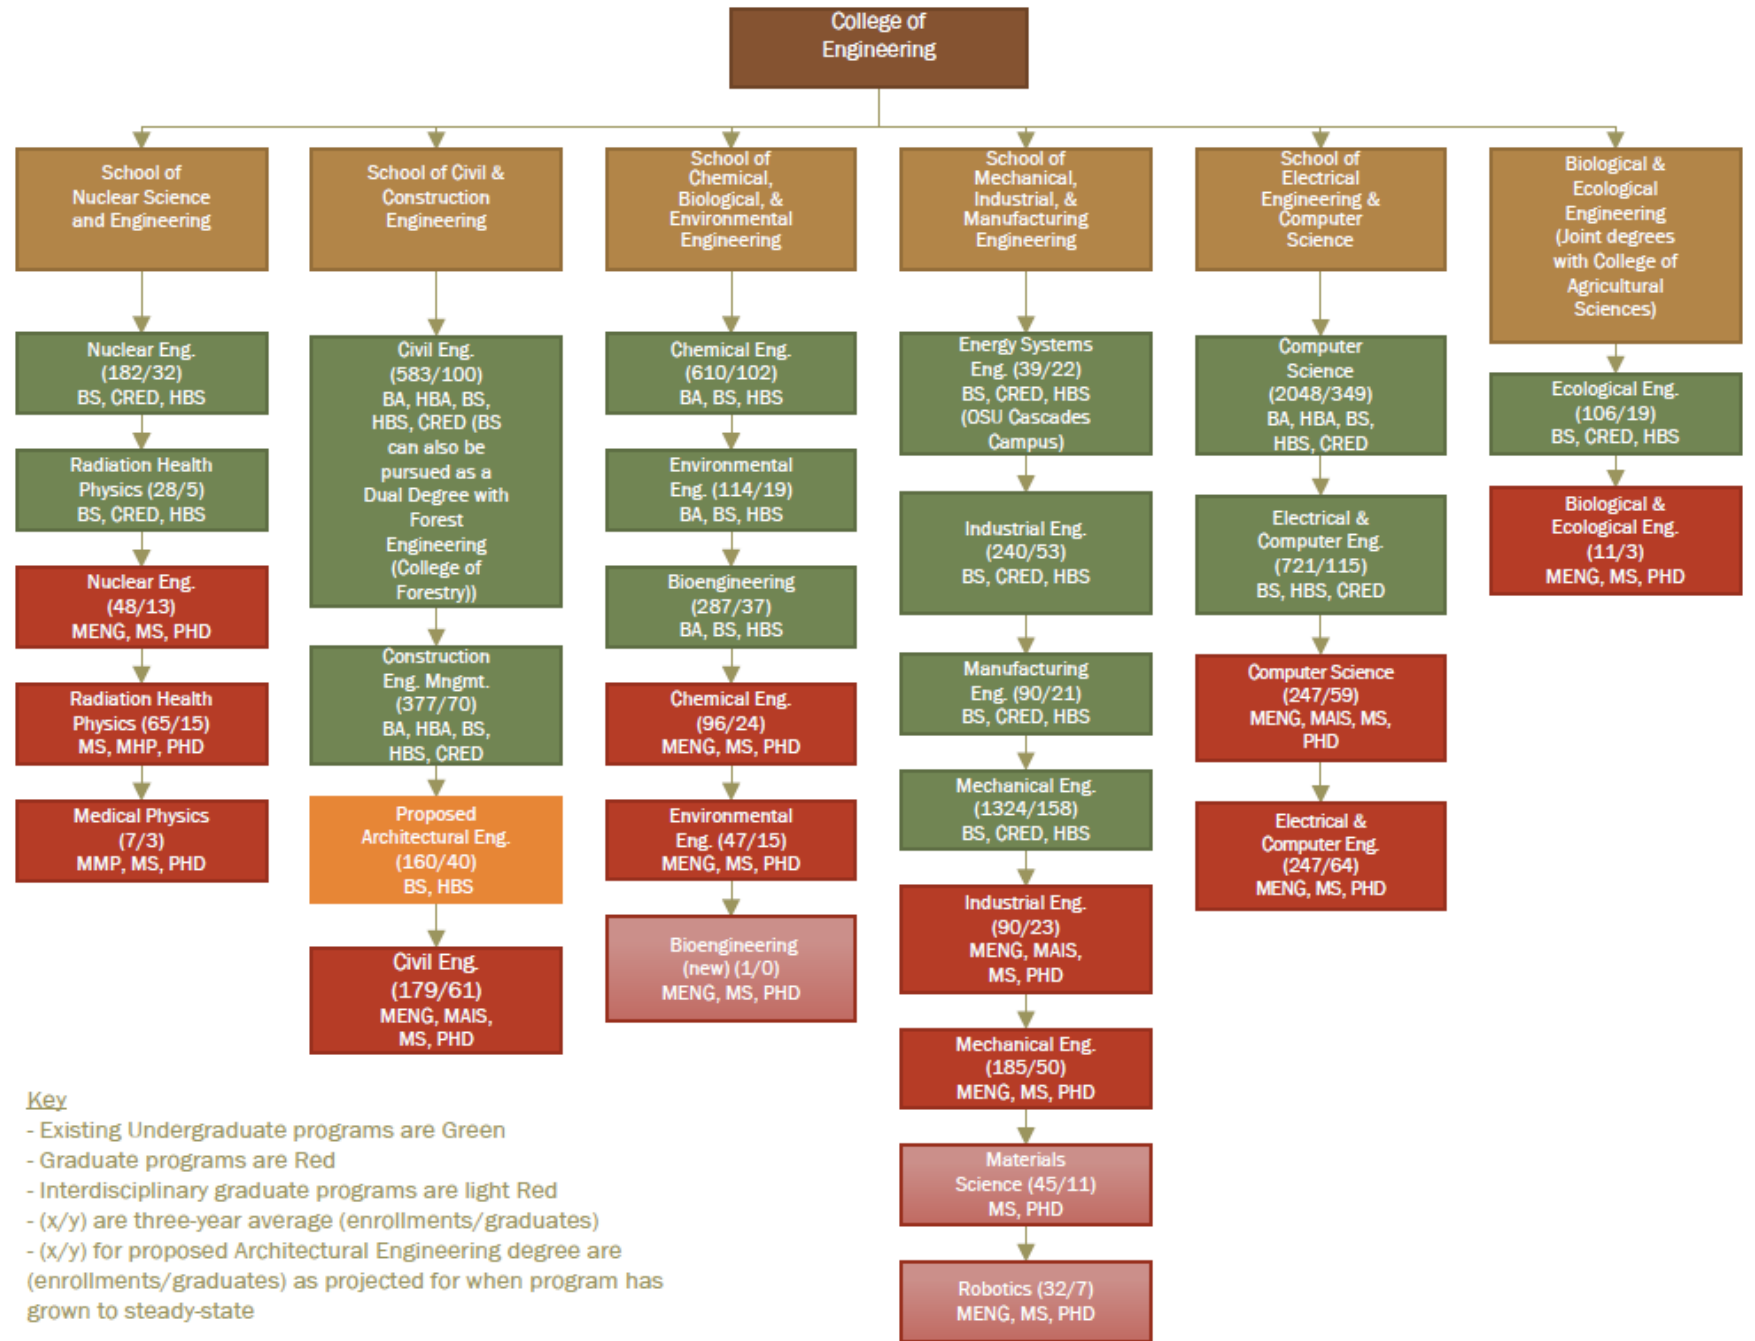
College of Engineering

School of Nuclear Science and Engineering

Nuclear Eng. (182/32) BS, CRED, HBS

Radiation Health Physics (28/5) BS, CRED, HBS

Nuclear Eng. (48/13) MENG, MS, PHD

Radiation Health Physics (65/15) MS, MHP, PHD

Medical Physics (7/3) MMP, MS, PHD

School of Civil & Construction Engineering

Civil Eng. (583/100) BA, HBA, BS, HBS, CRED (BS can also be pursued as a Dual Degree with Forest Engineering (College of Forestry))

Construction Eng. Mngmt. (377/70) BA, HBA, BS, HBS, CRED

Proposed Architectural Eng. (160/40) BS, HBS

Civil Eng. (179/61) MENG, MAIS, MS, PHD

School of Chemical, Biological, & Environmental Engineering

Chemical Eng. (610/102) BA, BS, HBS

Environmental Eng. (114/19) BA, BS, HBS

Bioengineering (287/37) BA, BS, HBS

Chemical Eng. (96/24) MENG, MS, PHD

Environmental Eng. (47/15) MENG, MS, PHD

Bioengineering (new) (1/0) MENG, MS, PHD

School of Mechanical, Industrial, & Manufacturing Engineering

Energy Systems Eng. (39/22) BS, CRED, HBS (OSU Cascades Campus)

Industrial Eng. (240/53) BS, CRED, HBS

Manufacturing Eng. (90/21) BS, CRED, HBS

Mechanical Eng. (1324/158) BS, CRED, HBS

Industrial Eng. (90/23) MENG, MAIS, MS, PHD

Mechanical Eng. (185/50) MENG, MS, PHD

Materials Science (45/11) MS, PHD

Robotics (32/7) MENG, MS, PHD

School of Electrical Engineering & Computer Science

Computer Science (2048/349) BA, HBA, BS, HBS, CRED

Electrical & Computer Eng. (721/115) BS, HBS, CRED

Computer Science (247/59) MENG, MAIS, MS, PHD

Electrical & Computer Eng. (247/64) MENG, MS, PHD

Biological & Ecological Engineering (Joint degrees with College of Agricultural Sciences)

Ecological Eng. (106/19) BS, CRED, HBS

Biological & Ecological Eng. (11/3) MENG, MS, PHD

Key
- Existing Undergraduate programs are Green
- Graduate programs are Red
- Interdisciplinary graduate programs are light Red
- (x/y) are three-year average (enrollments/graduates)
- (x/y) for proposed Architectural Engineering degree are (enrollments/graduates) as projected for when program has grown to steady-state